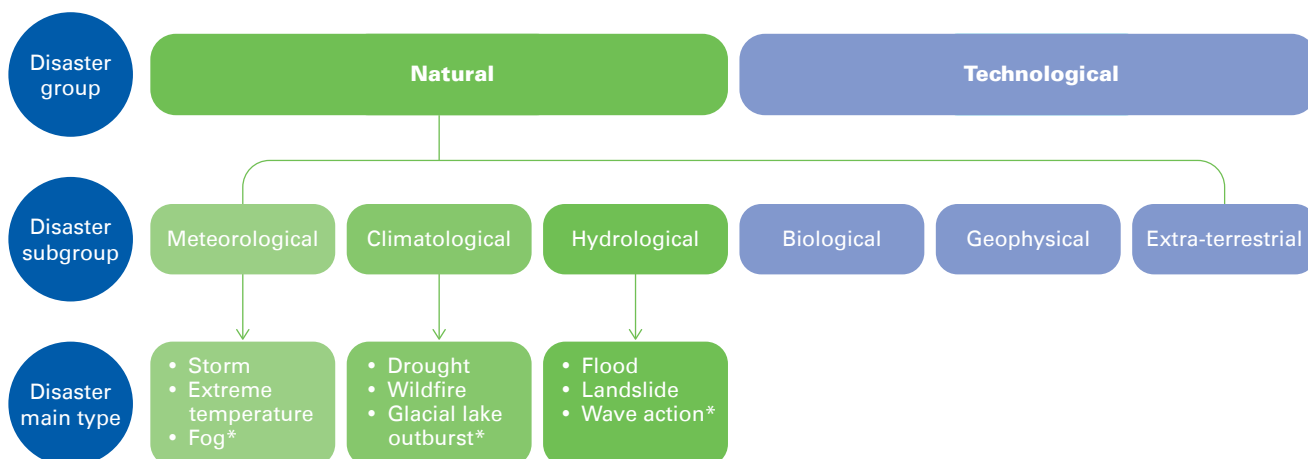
Disaster group

Natural

Technological

Disaster subgroup

Meteorological

Climatological

Hydrological

Biological

Geophysical

Extra-terrestrial

Disaster main type

• Storm
• Extreme temperature
• Fog*

• Drought
• Wildfire
• Glacial lake outburst*

• Flood
• Landslide
• Wave action*